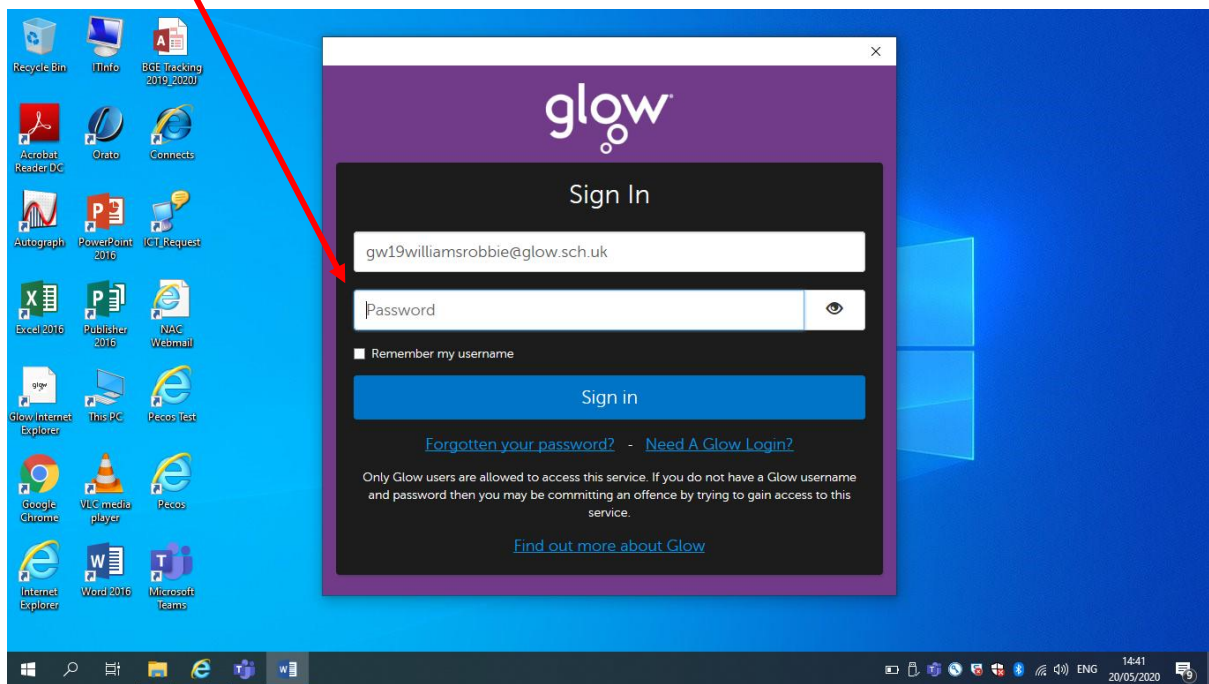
Recycle Bin
ITInfo
BGE Tracking 2019_2020J
Acrobat Reader DC
Orato
Connects
Autograph
PowerPoint 2016
ICT_Request
Excel 2016
Publisher 2016
NAC Webmail
Glow Internet Explorer
This PC
Pecos Test
Google Chrome
VLC media player
Pecos
Internet Explorer
Word 2016
Microsoft Teams

×

glow

Sign In

gw19williamsrobbie@glow.sch.uk

Password

Remember my username

Sign in

Forgotten your password? - Need A Glow Login?

Only Glow users are allowed to access this service. If you do not have a Glow username and password then you may be committing an offence by trying to gain access to this service.

Find out more about Glow

ENG
14:41
20/05/2020
9